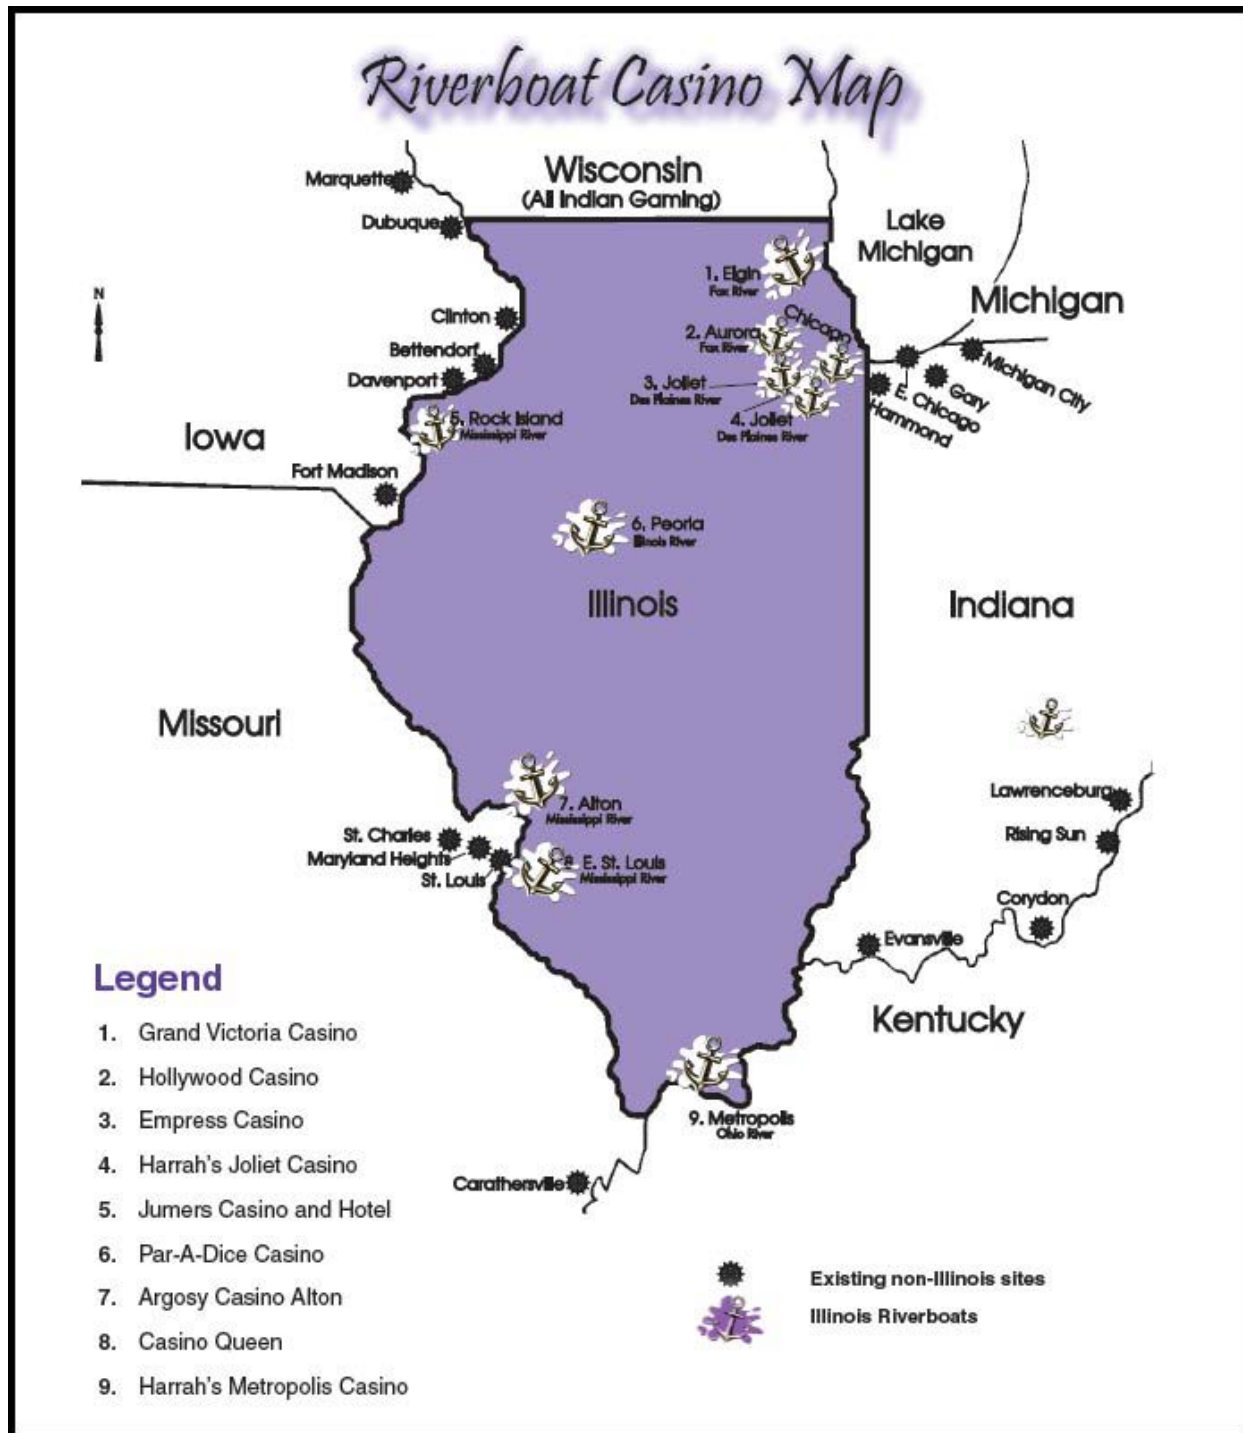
Riverboat Casino Map

Wisconsin
(All Indian Gaming)

Lake Michigan

Michigan

Marquette
Dubuque
Clinton
Bettendorf
Davenport

N

1. Elgin
Fox River

2. Aurora
Fox River

Chicago

3. Joliet
Des Plaines River

4. Joliet
Des Plaines River

Michigan City
Gary
E. Chicago
Hammond

5. Rock Island
Mississippi River

Iowa

Fort Madison

6. Peoria
Illinois River

Illinois

Indiana

Missouri

7. Alton
Mississippi River

St. Charles
Maryland Heights
St. Louis

8. E. St. Louis
Mississippi River

Lawrenceburg
Rising Sun
Corydon
Evansville

Kentucky

9. Metropolis
Ohio River

Carathersville

Legend
1. Grand Victoria Casino
2. Hollywood Casino
3. Empress Casino
4. Harrah's Joliet Casino
5. Jumers Casino and Hotel
6. Par-A-Dice Casino
7. Argosy Casino Alton
8. Casino Queen
9. Harrah's Metropolis Casino

Existing non-Illinois sites
Illinois Riverboats